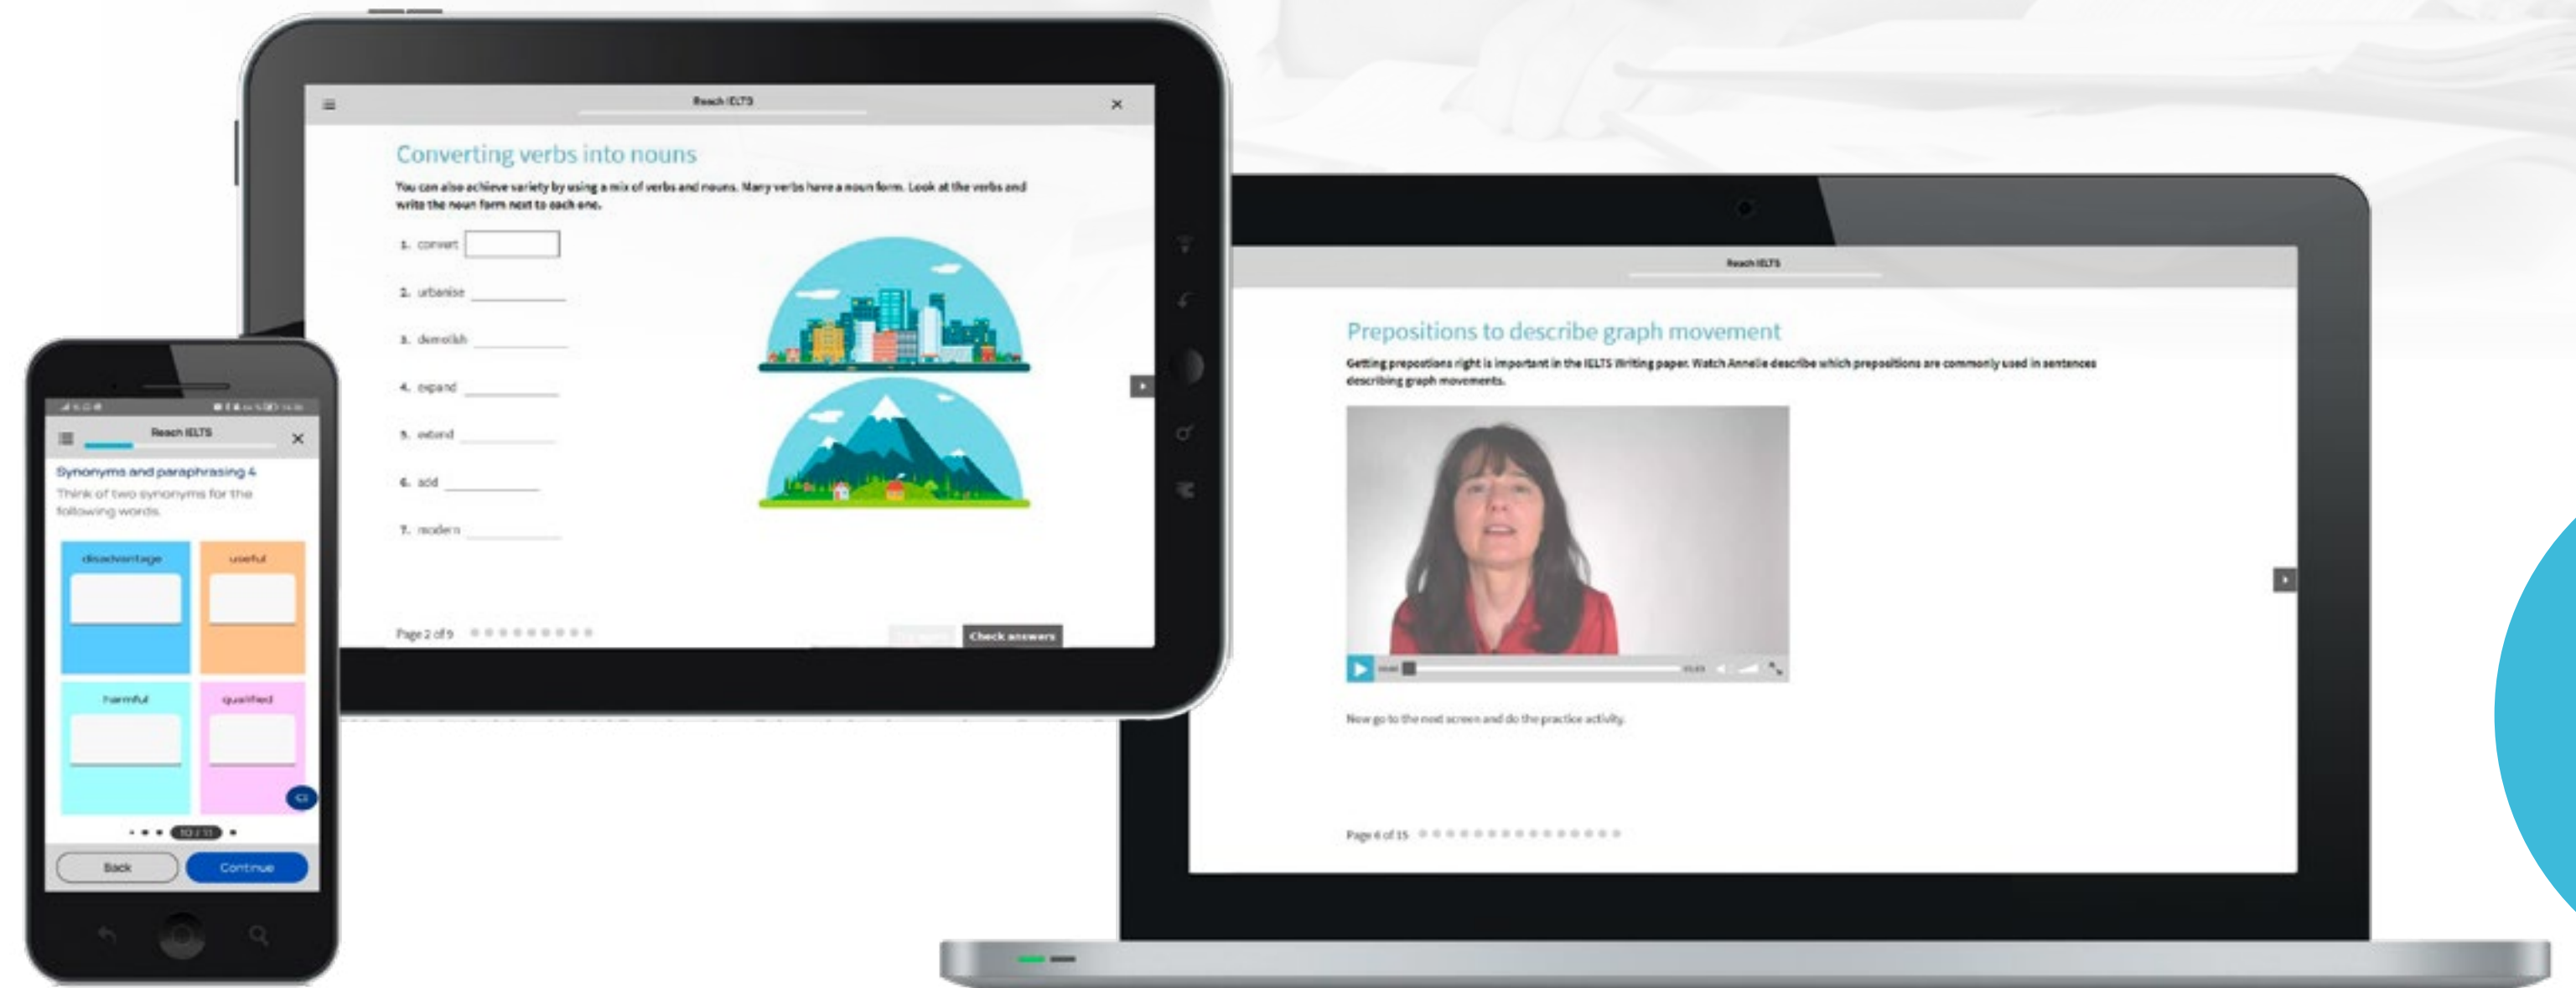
Reach IELTS

Converting verbs into nouns

You can also achieve variety by using a mix of verbs and nouns. Many verbs have a noun form. Look at the verbs and write the noun form next to each one.

1. convert
2. urbanise
3. demolish
4. expand
5. extend
6. add
7. modern

Page 2 of 9

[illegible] Check answers

Reach IELTS

Synonyms and paraphrasing 4

Think of two synonyms for the following words.

disadvantage
useful
harmful
qualified

10 / 11

Back Continue

Reach IELTS

Prepositions to describe graph movement

Getting prepositions right is important in the IELTS Writing paper. Watch Annelie describe which prepositions are commonly used in sentences describing graph movements.

Now go to the next screen and do the practice activity.

Page 4 of 15